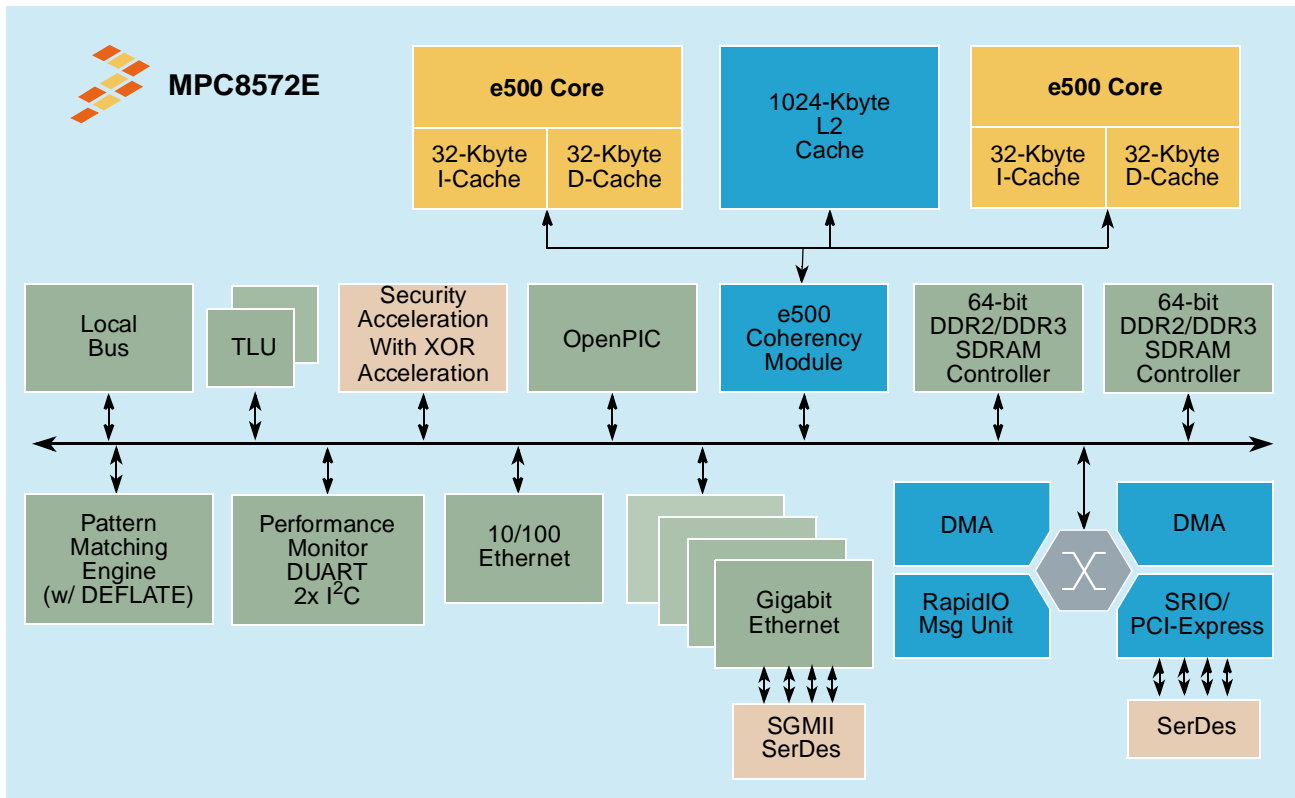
MPC8572E

e500 Core

32-Kbyte I-Cache

32-Kbyte D-Cache

1024-Kbyte L2 Cache

e500 Core

32-Kbyte I-Cache

32-Kbyte D-Cache

Local Bus

TLU

Security Acceleration With XOR Acceleration

OpenPIC

e500 Coherency Module

64-bit DDR2/DDR3 SDRAM Controller

64-bit DDR2/DDR3 SDRAM Controller

Pattern Matching Engine (w/ DEFLATE)

Performance Monitor DUART 2x $I^2C$

10/100 Ethernet

Gigabit Ethernet

SGMII SerDes

DMA

DMA

RapidIO Msg Unit

SRIO/ PCI-Express

SerDes